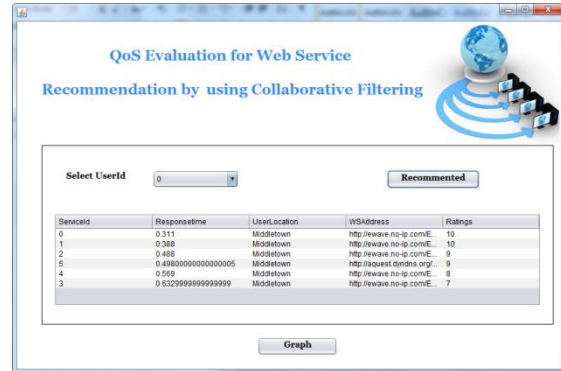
QoS Evaluation for Web Service

Recommendation by using Collaborative Filtering

Select UserId
0

Recommented

| ServiceId | Responsetime | UserLocation | WSAddress | Ratings |
|---|---|---|---|---|
| 0 | 0.311 | Middletown | http://ewave.no-ip.com/E... | 10 |
| 1 | 0.388 | Middletown | http://ewave.no-ip.com/E... | 10 |
| 2 | 0.488 | Middletown | http://ewave.no-ip.com/E... | 9 |
| 5 | 0.49800000000000005 | Middletown | http://aquest.dyndns.org/... | 9 |
| 4 | 0.569 | Middletown | http://ewave.no-ip.com/E... | 8 |
| 3 | 0.6329999999999999 | Middletown | http://ewave.no-ip.com/E... | 7 |

Graph